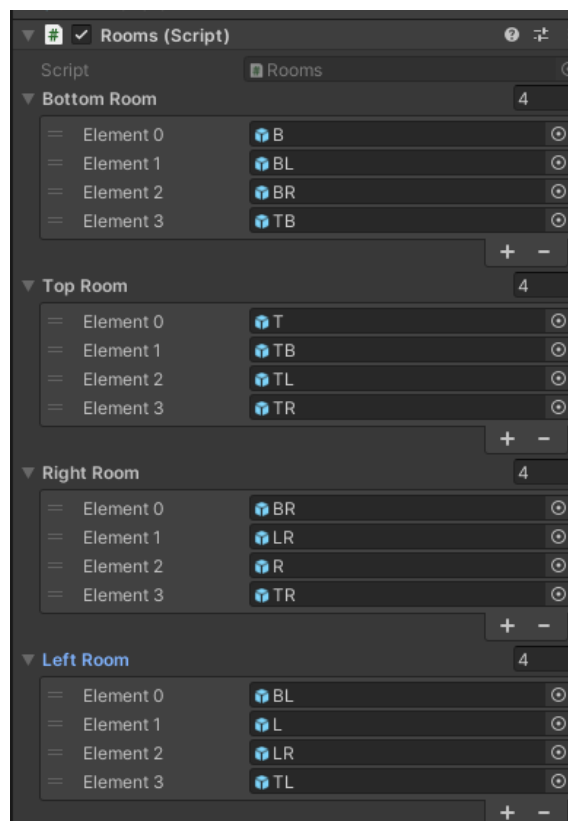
Rooms (Script)

Script Rooms

Bottom Room 4

Element 0 B
Element 1 BL
Element 2 BR
Element 3 TB

+ −

Top Room 4

Element 0 T
Element 1 TB
Element 2 TL
Element 3 TR

+ −

Right Room 4

Element 0 BR
Element 1 LR
Element 2 R
Element 3 TR

+ −

Left Room 4

Element 0 BL
Element 1 L
Element 2 LR
Element 3 TL

+ −